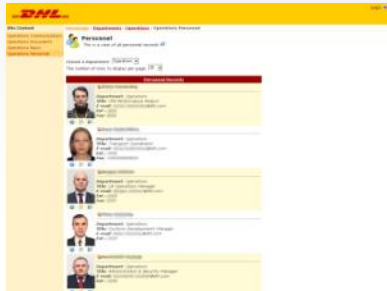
DHL

Site Content

Operations Communications
Operations Documents
Operations News
Operations Personnel

Homepage > Departments > Operations > Operations Personnel

Personnel
This is a view of all personnel records

Choose a department: Operations
The number of rows to display per page: 10

Personnel Records

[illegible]
Department: Operations
Title: VIM Performance Analyst
Email: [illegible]
Tel: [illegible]
Ext: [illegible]

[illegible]
Department: Operations
Title: Transport Coordinator
Email: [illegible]
Tel: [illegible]
Fax: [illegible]

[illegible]
Department: Operations
Title: UK Operations Manager
Email: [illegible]
Tel: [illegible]
Ext: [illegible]

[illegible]
Department: Operations
Title: Business Development Manager
Email: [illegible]
Tel: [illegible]
Ext: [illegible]

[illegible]
Department: Operations
Title: Administration & Security Manager
Email: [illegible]
Tel: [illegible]
Ext: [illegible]